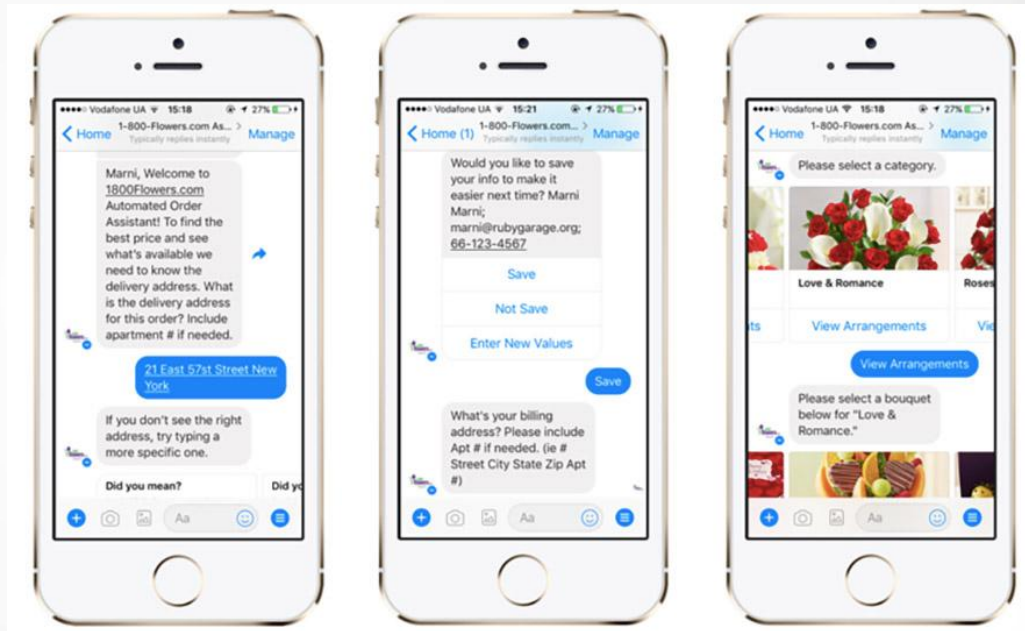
●●●●● Vodafone UA 15:18 27%
Home 1-800-Flowers.com As... > Manage
Typically replies instantly

Marni, Welcome to 1800Flowers.com Automated Order Assistant! To find the best price and see what's available we need to know the delivery address. What is the delivery address for this order? Include apartment # if needed.

21 East 57st Street New York

If you don't see the right address, try typing a more specific one.

Did you mean?
Did yo

Aa

●●●●● Vodafone UA 15:21 27%
Home (1) 1-800-Flowers.com... > Manage
Typically replies instantly

Would you like to save your info to make it easier next time? Marni Marni; marni@rubygarage.org; 66-123-4567

Save
Not Save
Enter New Values

Save

What's your billing address? Please include Apt # if needed. (ie # Street City State Zip Apt #)

Aa

●●●●● Vodafone UA 15:18 27%
Home 1-800-Flowers.com As... > Manage
Typically replies instantly

Please select a category.

Love & Romance
Roses
ts
View Arrangements
Vi

View Arrangements

Please select a bouquet below for "Love & Romance."

Aa